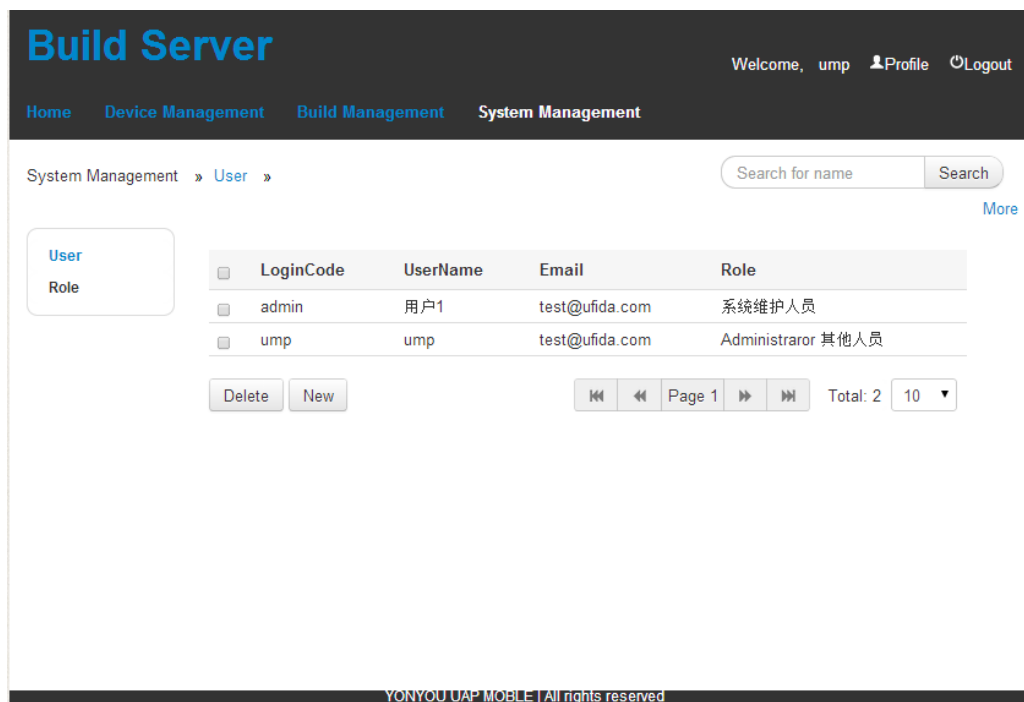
Build Server

Welcome, ump Profile Logout

Home Device Management Build Management System Management

System Management » User »

Search for name Search

More

User
Role

| | LoginCode | UserName | Email | Role |
|---|---|---|---|---|
| | admin | 用户1 | test@ufida.com | 系统维护人员 |
| | ump | ump | test@ufida.com | Administraror 其他人员 |

Delete New

Page 1 Total: 2 10

YONYOU UAP MOBLE | All rights reserved